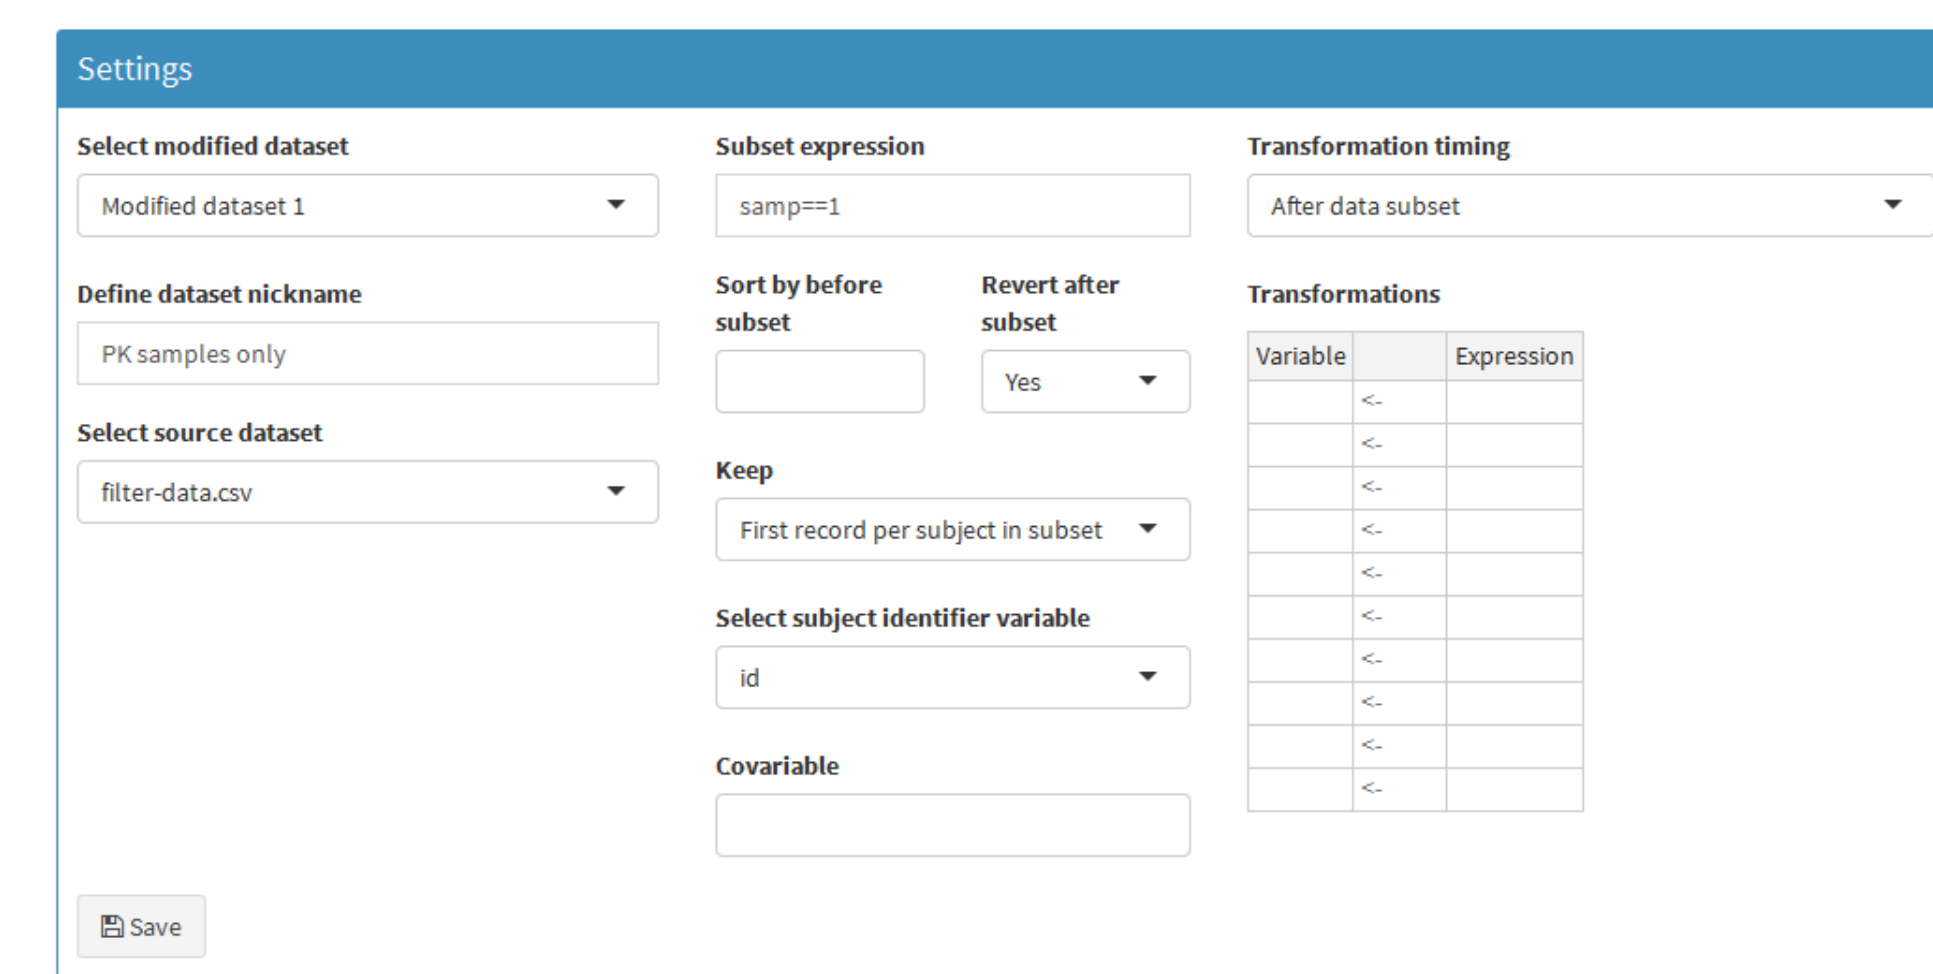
Settings

Select modified dataset

Modified dataset 1

Define dataset nickname

PK samples only

Select source dataset

filter-data.csv

Subset expression

samp==1

Sort by before subset

Revert after subset

Yes

Keep

First record per subject in subset

Select subject identifier variable

id

Covariable

Transformation timing

After data subset

Transformations

| Variable | | Expression |
|---|---|---|
| | <- | |
| | <- | |
| | <- | |
| | <- | |
| | <- | |
| | <- | |
| | <- | |
| | <- | |
| | <- | |
| | <- | |

Save